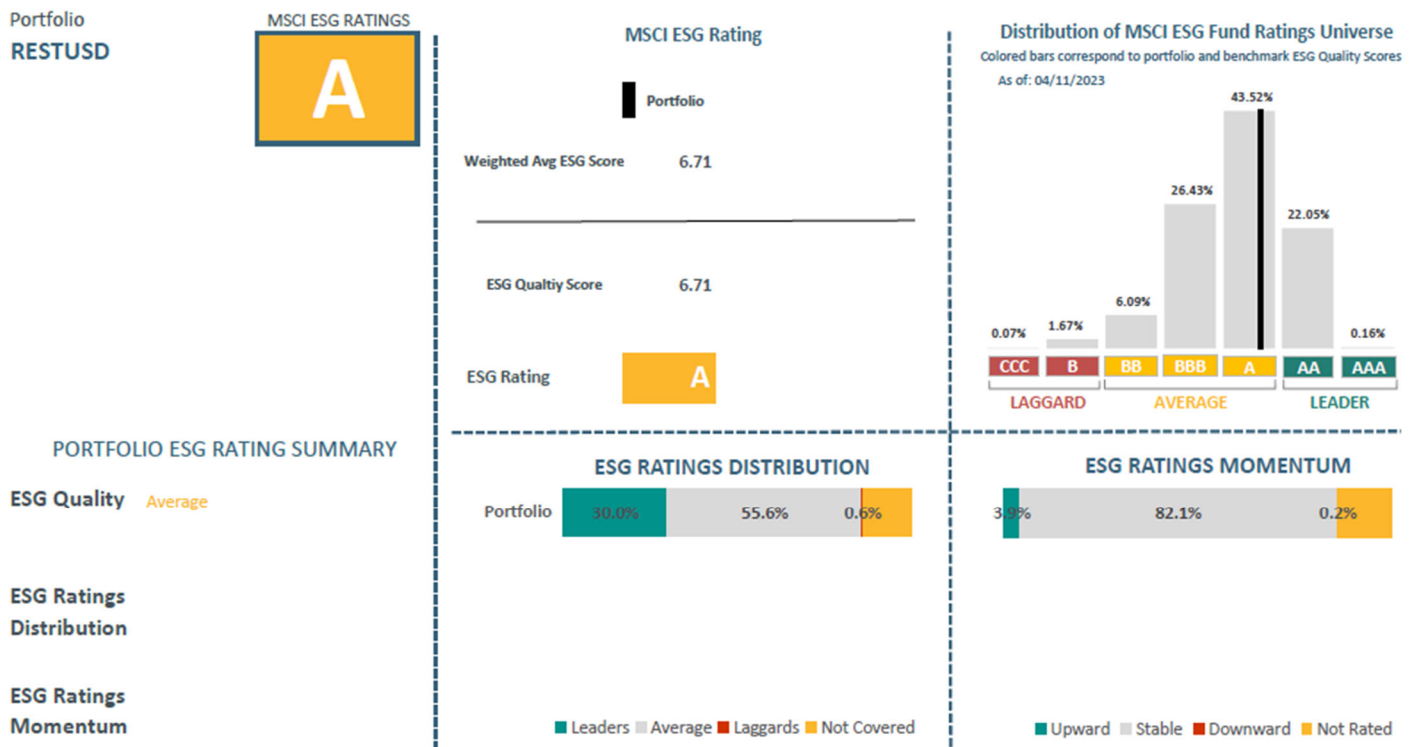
Portfolio
RESTUSD

MSCI ESG RATINGS
A

MSCI ESG Rating

Portfolio

Weighted Avg ESG Score 6.71

ESG Qualtiy Score 6.71

ESG Rating A

Distribution of MSCI ESG Fund Ratings Universe
Colored bars correspond to portfolio and benchmark ESG Quality Scores
As of: 04/11/2023

0.07% 1.67% 6.09% 26.43% 43.52% 22.05% 0.16%

CCC B BB BBB A AA AAA

LAGGARD AVERAGE LEADER

PORTFOLIO ESG RATING SUMMARY

ESG Quality Average

ESG Ratings Distribution

ESG Ratings Momentum

ESG RATINGS DISTRIBUTION

Portfolio 30.0% 55.6% 0.6%

Leaders Average Laggards Not Covered

ESG RATINGS MOMENTUM

3.9% 82.1% 0.2%

Upward Stable Downward Not Rated